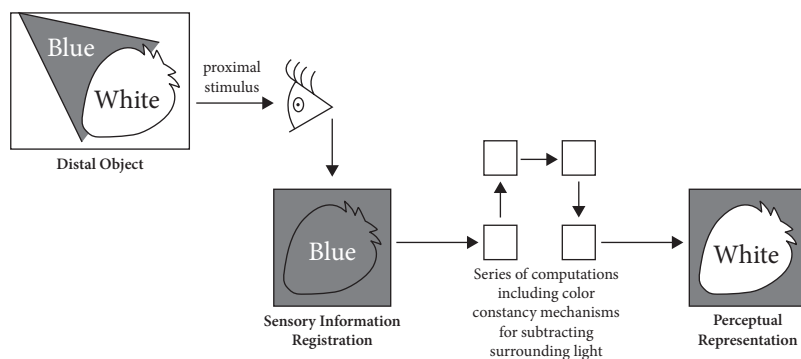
Blue

White

Distal Object

proximal stimulus

Blue

Sensory Information Registration

Series of computations including color constancy mechanisms for subtracting surrounding light

White

Perceptual Representation